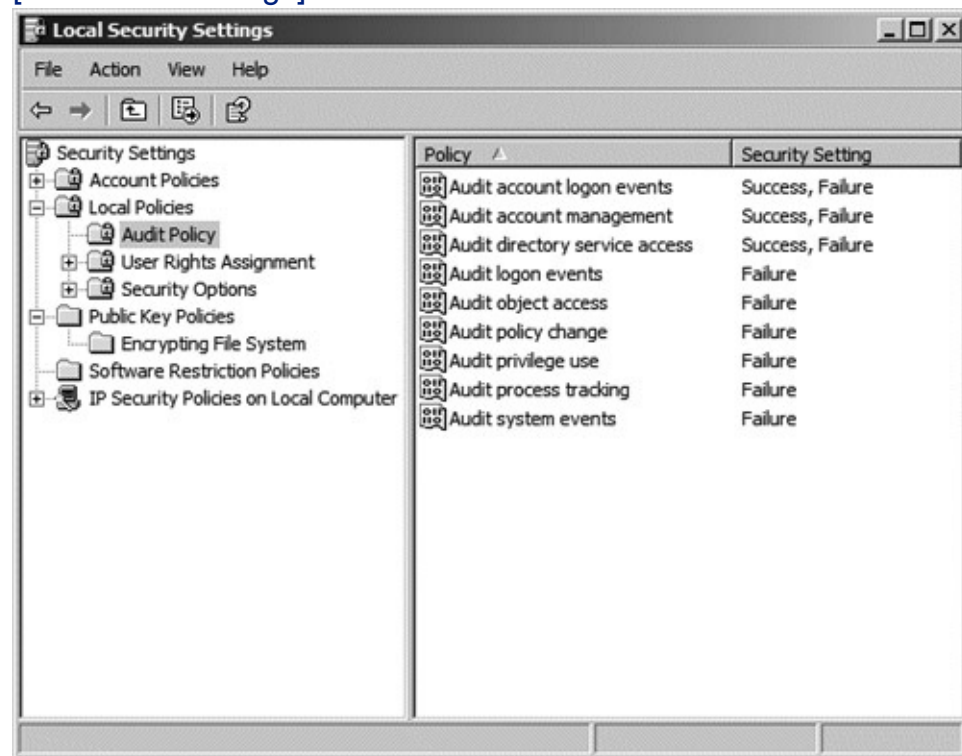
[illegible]

Local Security Settings

File Action View Help

Security Settings
Account Policies
Local Policies
Audit Policy
User Rights Assignment
Security Options
Public Key Policies
Encrypting File System
Software Restriction Policies
IP Security Policies on Local Computer

| Policy | Security Setting |
|---|---|
| Audit account logon events | Success, Failure |
| Audit account management | Success, Failure |
| Audit directory service access | Success, Failure |
| Audit logon events | Failure |
| Audit object access | Failure |
| Audit policy change | Failure |
| Audit privilege use | Failure |
| Audit process tracking | Failure |
| Audit system events | Failure |